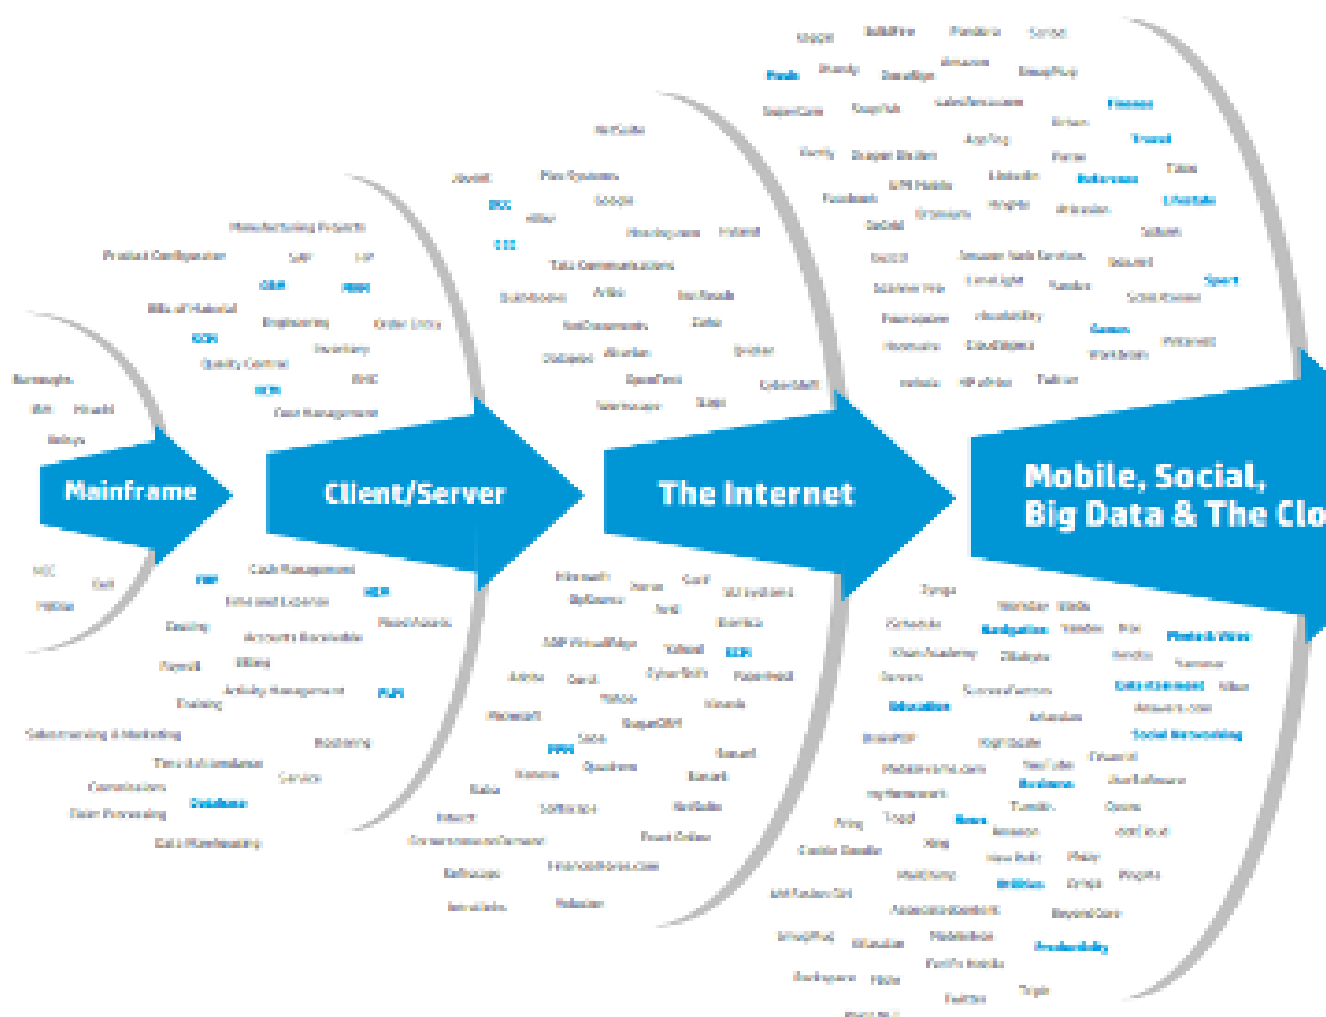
Mainframe

Client/Server

The Internet

Mobile, Social, Big Data & The Clo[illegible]

Burroughs
IBM
Hitachi
Unisys
NEC
Dell
Fujitsu

Manufacturing Projects
Product Configuration
SAP
HP
CRM
Bills of Material
Engineering
Order Entry
Inventory
Quality Control
Cost Management
Cash Management
Time and Expense
Accounts Receivable
Payroll
Billing
Activity Management
Sales Forecasting & Marketing
Time & Attendance
Commissions
Order Processing
Database
Data Warehousing

NetSuite
Flex Systems
Google
Microsoft
Salesforce
Yahoo
Amazon
Twitter
eBay
Facebook
LinkedIn
Pandora
Skype
Dropbox
Finance
Travel
Sport
Games
Education
Entertainment
Social Networking
Business
News
Utilities
Productivity
Navigation
Lifestyle
Reference
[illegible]